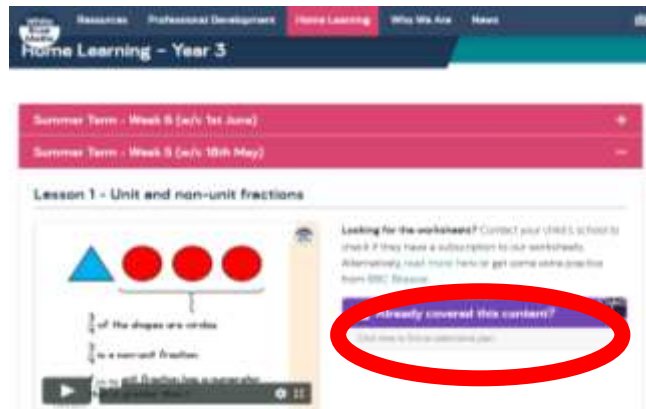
Resources Professional Development Home Learning Who We Are News

Home Learning - Year 3

Summer Term - Week 6 (w/c 1st June) +

Summer Term - Week 5 (w/c 18th May) −

Lesson 1 - Unit and non-unit fractions

$\frac{3}{4}$ of the shapes are circles

$\frac{3}{4}$ is a non-unit fraction

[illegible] unit fraction has a numerator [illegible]

Looking for the worksheets? Contact your child's school to check if they have a subscription to our worksheets. Alternatively, read more here or get some extra practice from BBC Bitesize.

Already covered this content?

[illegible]